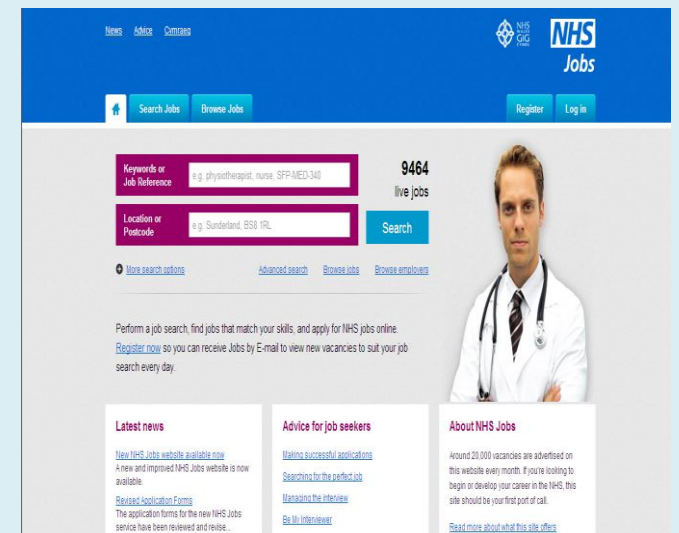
News Advice Cymraeg

NHS Wales GIG Cymru

NHS Jobs

Search Jobs Browse Jobs

Register Log in

Keywords or Job Reference

e.g. physiotherapist, nurse, SFP-MED-340

9464 live jobs

Location or Postcode

e.g. Sunderland, BS8 1RL

Search

More search options Advanced search Browse jobs Browse employers

Perform a job search, find jobs that match your skills, and apply for NHS jobs online. Register now so you can receive Jobs by E-mail to view new vacancies to suit your job search every day.

Latest news

New NHS Jobs website available now
A new and improved NHS Jobs website is now available.

Revised Application Forms
The application forms for the new NHS Jobs service have been reviewed and revise...

Advice for job seekers

Making successful applications

Searching for the perfect job

Managing the interview

Be Mr Interviewer

About NHS Jobs

Around 20,000 vacancies are advertised on this website every month. If you're looking to begin or develop your career in the NHS, this site should be your first port of call.

Read more about what this site offers